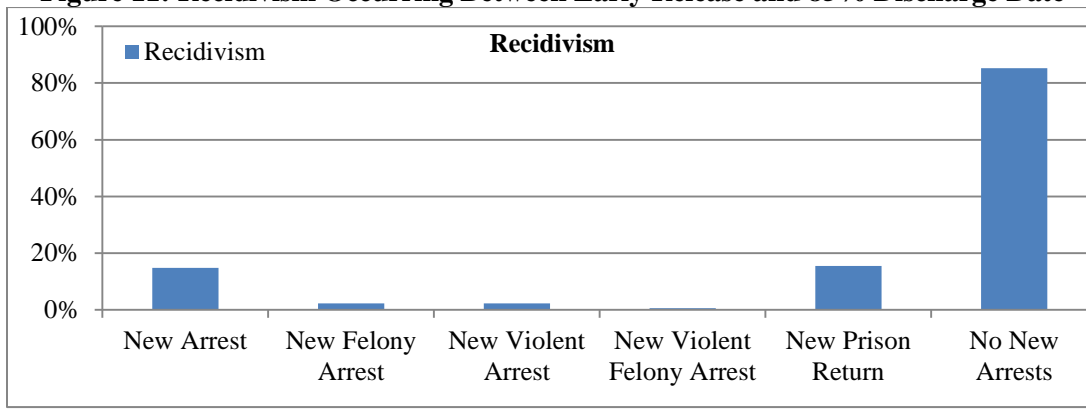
Figure 22: Recidivism Occurring Between Early Release and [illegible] Discharge Date

Recidivism

Recidivism

100%
80%
60%
40%
20%
0%

New Arrest
New Felony Arrest
New Violent Arrest
New Violent Felony Arrest
New Prison Return
No New Arrests